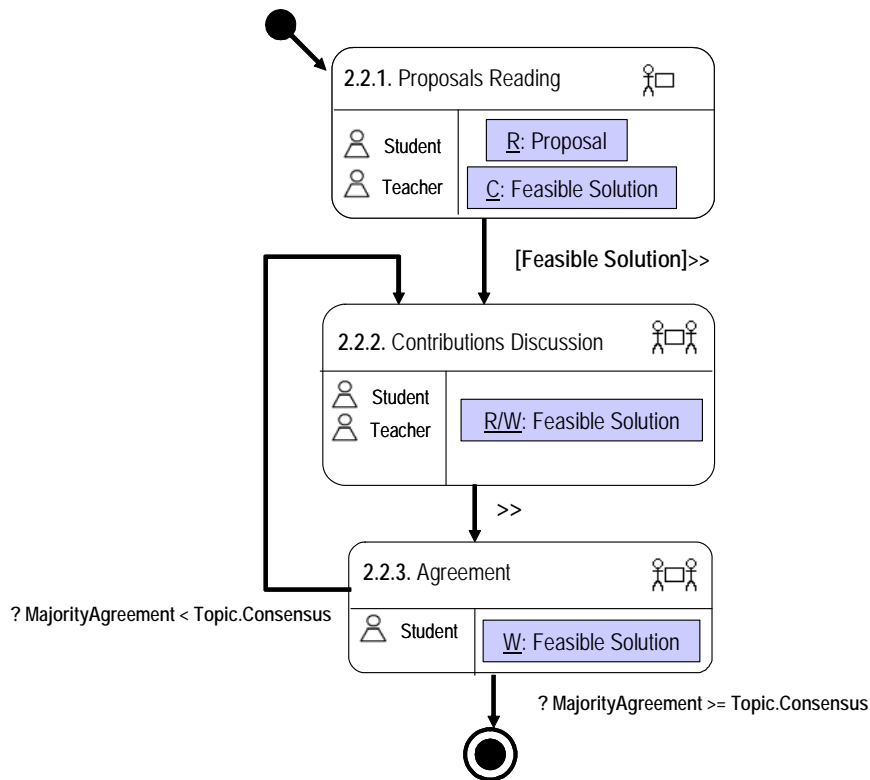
**2.2.1.** Proposals Reading

Student
Teacher

R: Proposal
C: Feasible Solution

**[Feasible Solution]**>>

**2.2.2.** Contributions Discussion

Student
Teacher

R/W: Feasible Solution

>>

**2.2.3.** Agreement

? MajorityAgreement < Topic.Consensus

Student

W: Feasible Solution

? MajorityAgreement >= Topic.Consensus